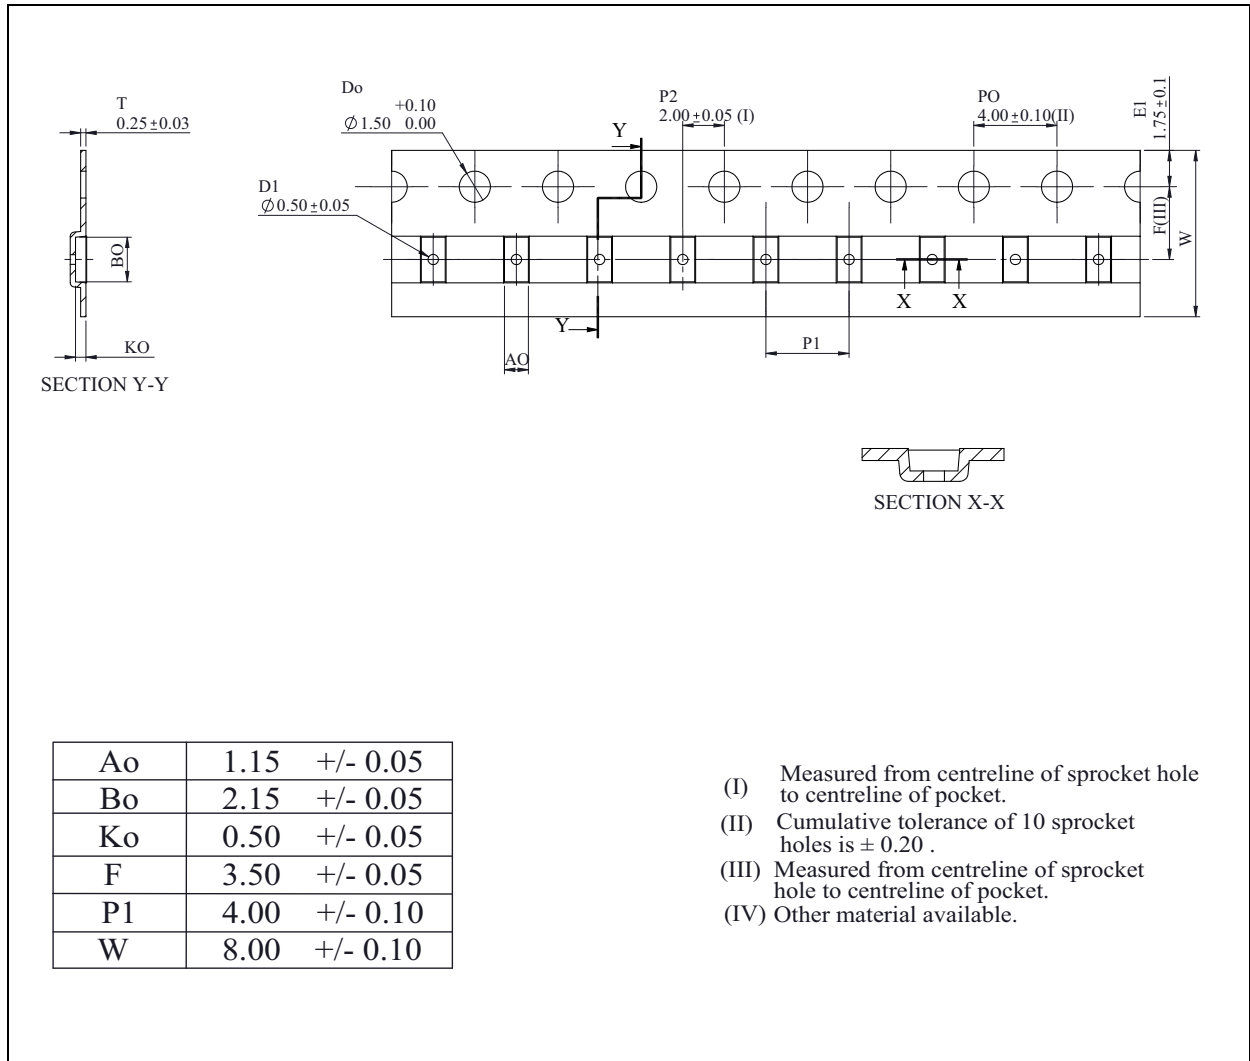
T
$0.25 \pm 0.03$

BO

KO

SECTION Y-Y

Do
$\phi 1.50$ $^{+0.10}_{0.00}$

D1
$\phi 0.50 \pm 0.05$

Y

Y

P2
$2.00 \pm 0.05$ (I)

PO
$4.00 \pm 0.10$(II)

E1
$1.75 \pm 0.1$

F(III)

W

X X

AO

P1

SECTION X-X

| Ao | 1.15 +/- 0.05 |
|---|---|
| Bo | 2.15 +/- 0.05 |
| Ko | 0.50 +/- 0.05 |
| F | 3.50 +/- 0.05 |
| P1 | 4.00 +/- 0.10 |
| W | 8.00 +/- 0.10 |

(I) Measured from centreline of sprocket hole to centreline of pocket.
(II) Cumulative tolerance of 10 sprocket holes is $\pm$ 0.20 .
(III) Measured from centreline of sprocket hole to centreline of pocket.
(IV) Other material available.